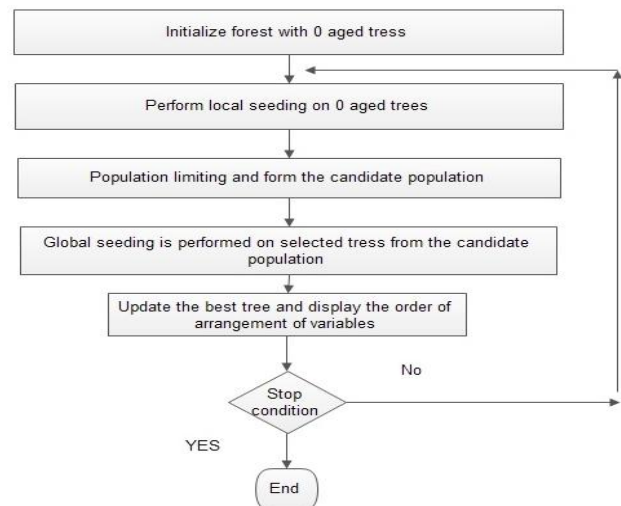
Initialize forest with 0 aged tress

Perform local seeding on 0 aged trees

Population limiting and form the candidate population

Global seeding is performed on selected tress from the candidate population

Update the best tree and display the order of arrangement of variables

No

Stop condition

YES

End